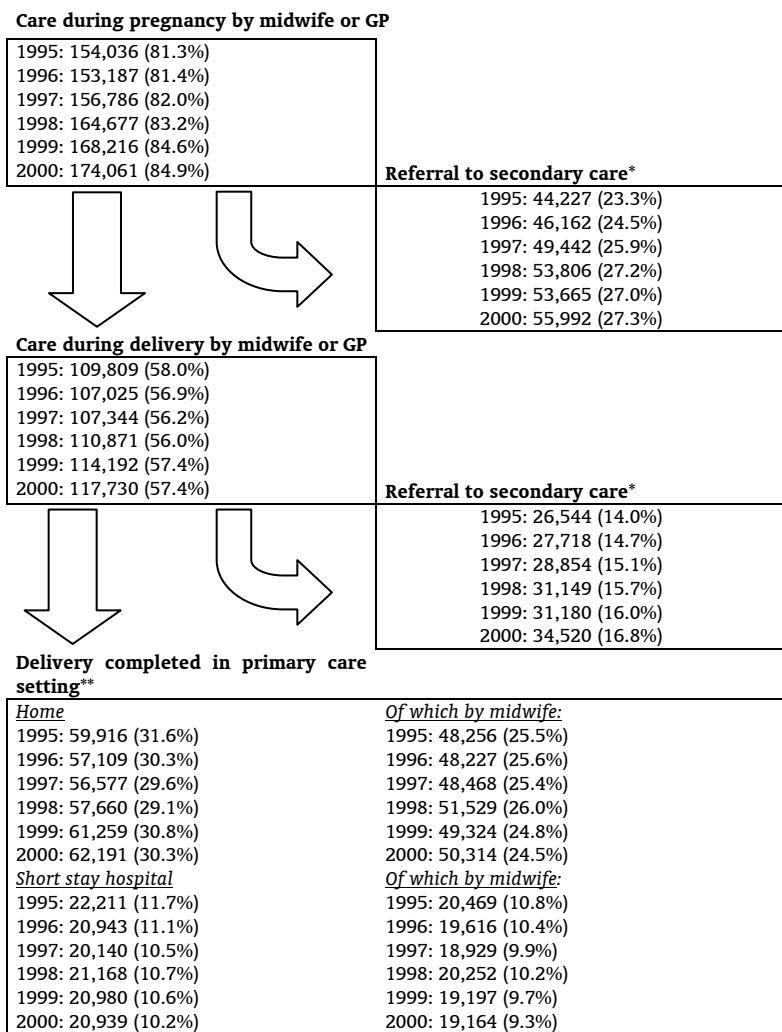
**Care during pregnancy by midwife or GP**

1995: 154,036 (81.3%)
1996: 153,187 (81.4%)
1997: 156,786 (82.0%)
1998: 164,677 (83.2%)
1999: 168,216 (84.6%)
2000: 174,061 (84.9%)

**Referral to secondary care***

1995: 44,227 (23.3%)
1996: 46,162 (24.5%)
1997: 49,442 (25.9%)
1998: 53,806 (27.2%)
1999: 53,665 (27.0%)
2000: 55,992 (27.3%)

**Care during delivery by midwife or GP**

1995: 109,809 (58.0%)
1996: 107,025 (56.9%)
1997: 107,344 (56.2%)
1998: 110,871 (56.0%)
1999: 114,192 (57.4%)
2000: 117,730 (57.4%)

**Referral to secondary care***

1995: 26,544 (14.0%)
1996: 27,718 (14.7%)
1997: 28,854 (15.1%)
1998: 31,149 (15.7%)
1999: 31,180 (16.0%)
2000: 34,520 (16.8%)

**Delivery completed in primary care setting****

| *Home* | *Of which by midwife:* |
|---|---|
| 1995: 59,916 (31.6%) | 1995: 48,256 (25.5%) |
| 1996: 57,109 (30.3%) | 1996: 48,227 (25.6%) |
| 1997: 56,577 (29.6%) | 1997: 48,468 (25.4%) |
| 1998: 57,660 (29.1%) | 1998: 51,529 (26.0%) |
| 1999: 61,259 (30.8%) | 1999: 49,324 (24.8%) |
| 2000: 62,191 (30.3%) | 2000: 50,314 (24.5%) |
| *Short stay hospital* | *Of which by midwife:* |
| 1995: 22,211 (11.7%) | 1995: 20,469 (10.8%) |
| 1996: 20,943 (11.1%) | 1996: 19,616 (10.4%) |
| 1997: 20,140 (10.5%) | 1997: 18,929 (9.9%) |
| 1998: 21,168 (10.7%) | 1998: 20,252 (10.2%) |
| 1999: 20,980 (10.6%) | 1999: 19,197 (9.7%) |
| 2000: 20,939 (10.2%) | 2000: 19,164 (9.3%) |